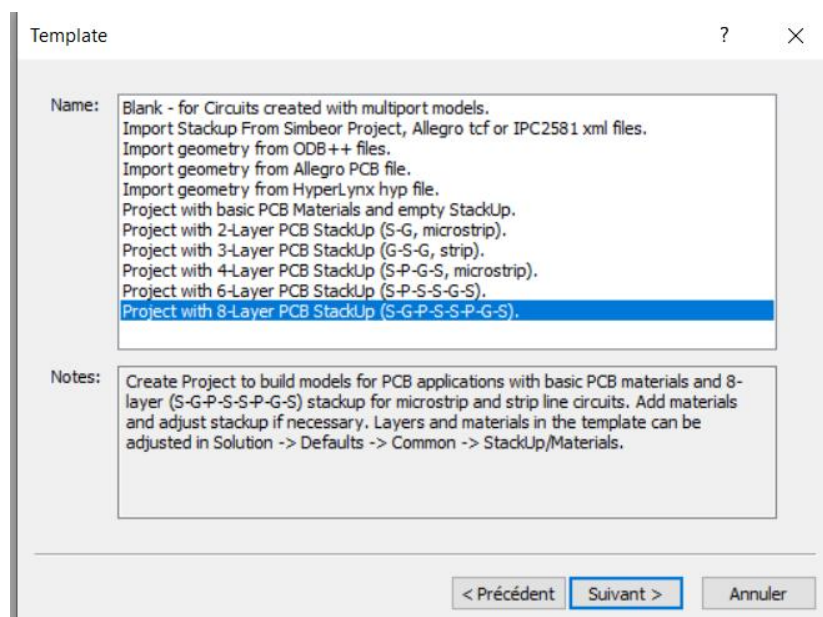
Template

?

×

Name:

Blank - for Circuits created with multiport models.
Import Stackup From Simbeor Project, Allegro tcf or IPC2581 xml files.
Import geometry from ODB++ files.
Import geometry from Allegro PCB file.
Import geometry from HyperLynx hyp file.
Project with basic PCB Materials and empty StackUp.
Project with 2-Layer PCB StackUp (S-G, microstrip).
Project with 3-Layer PCB StackUp (G-S-G, strip).
Project with 4-Layer PCB StackUp (S-P-G-S, microstrip).
Project with 6-Layer PCB StackUp (S-P-S-S-G-S).
Project with 8-Layer PCB StackUp (S-G-P-S-S-P-G-S).

Notes:

Create Project to build models for PCB applications with basic PCB materials and 8-layer (S-G-P-S-S-P-G-S) stackup for microstrip and strip line circuits. Add materials and adjust stackup if necessary. Layers and materials in the template can be adjusted in Solution -> Defaults -> Common -> StackUp/Materials.

< Précédent

Suivant >

Annuler